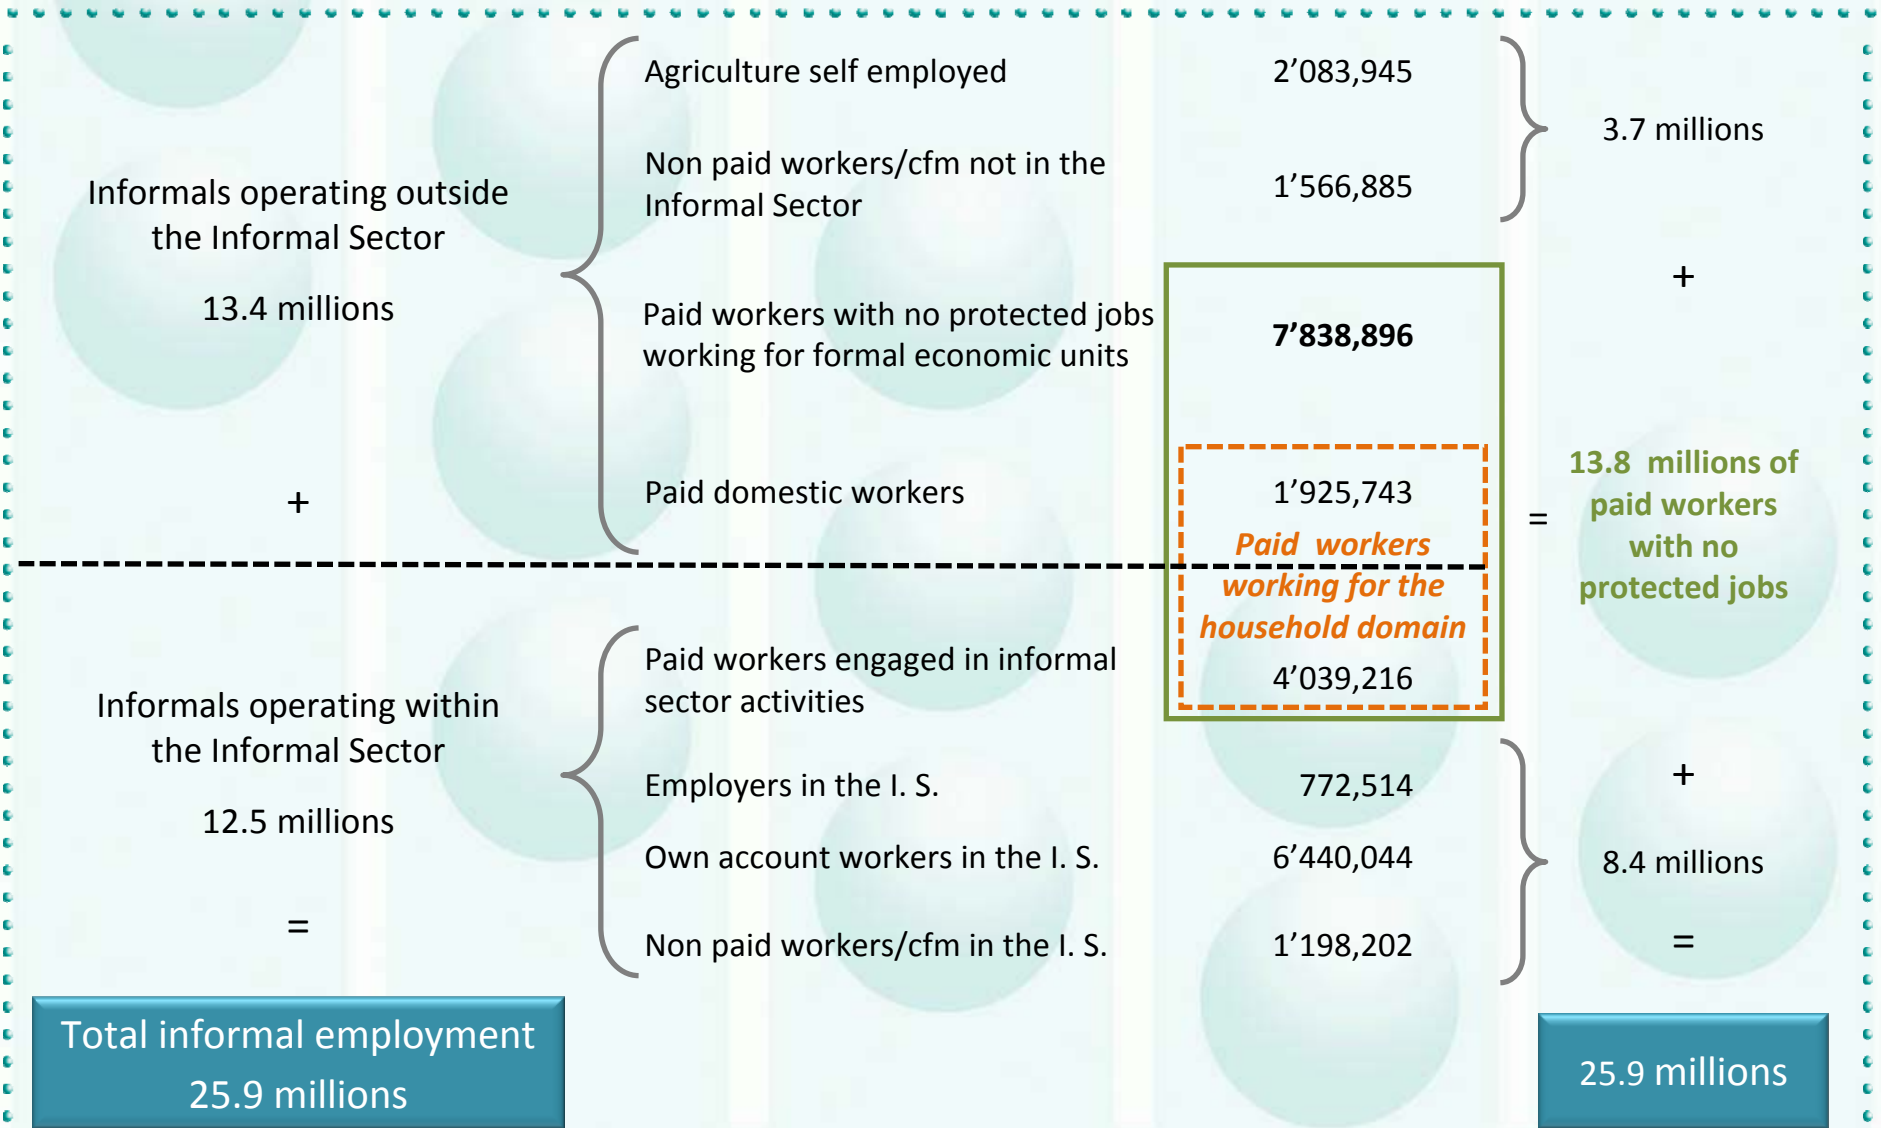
Informals operating outside the Informal Sector

13.4 millions

Agriculture self employed | 2’083,945

Non paid workers/cfm not in the Informal Sector | 1’566,885

3.7 millions

+

Paid workers with no protected jobs working for formal economic units | 7’838,896

Paid domestic workers | 1’925,743

Paid workers working for the household domain

+

=

13.8 millions of paid workers with no protected jobs

Informals operating within the Informal Sector

12.5 millions

Paid workers engaged in informal sector activities | 4’039,216

Employers in the I. S. | 772,514

Own account workers in the I. S. | 6’440,044

Non paid workers/cfm in the I. S. | 1’198,202

+

8.4 millions

=

=

Total informal employment 25.9 millions

25.9 millions